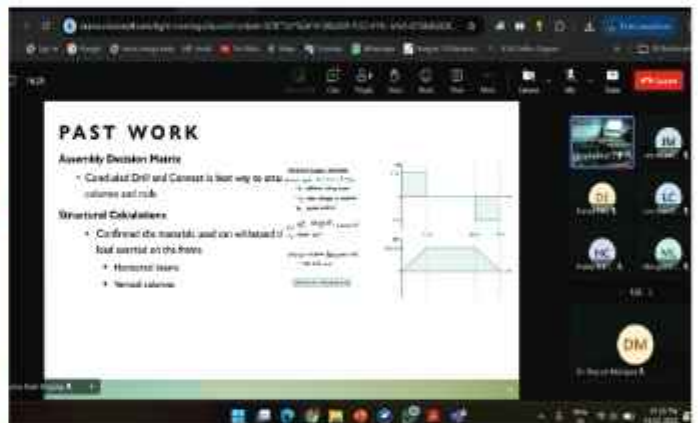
PAST WORK

Assembly Decision Matrix

• Concluded Drill and Connect is best way to attach columns and rods

Structural Calculations

• Confirmed the materials used can withstand the load exerted on the frame

• Horizontal beams

• Vertical columns

DI

LC

HC

MC

DM

Leave